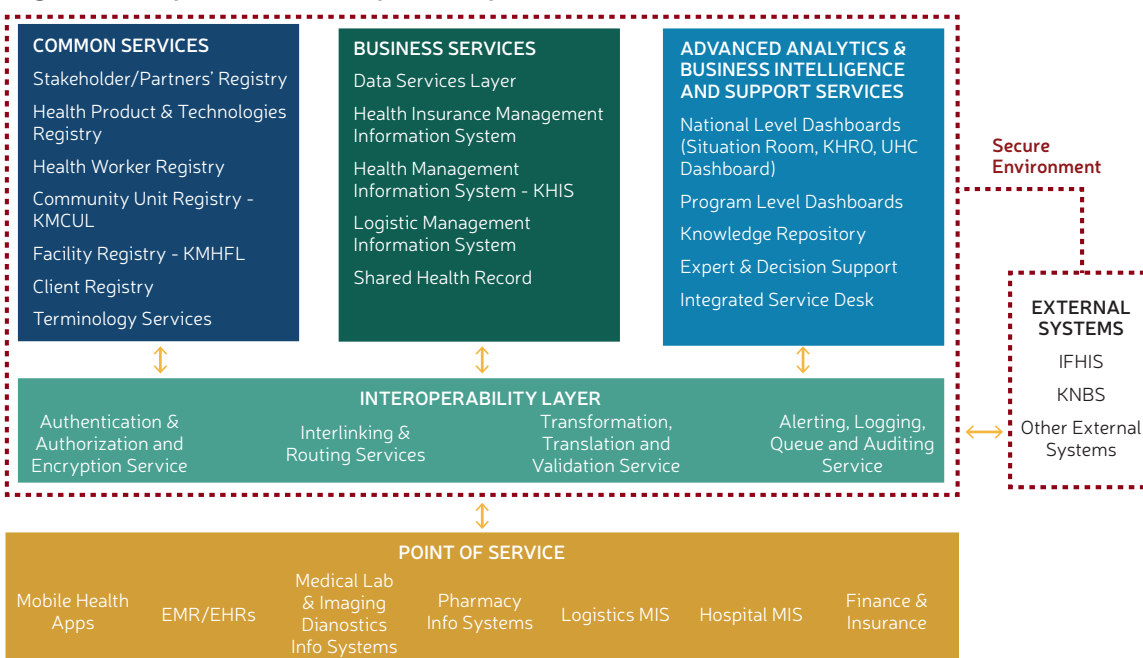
COMMON SERVICES

Stakeholder/Partners' Registry

Health Product & Technologies Registry

Health Worker Registry

Community Unit Registry - KMCUL

Facility Registry - KMHFL

Client Registry

Terminology Services

BUSINESS SERVICES

Data Services Layer

Health Insurance Management Information System

Health Management Information System - KHIS

Logistic Management Information System

Shared Health Record

ADVANCED ANALYTICS & BUSINESS INTELLIGENCE AND SUPPORT SERVICES

National Level Dashboards (Situation Room, KHRO, UHC Dashboard)

Program Level Dashboards

Knowledge Repository

Expert & Decision Support

Integrated Service Desk

Secure Environment

EXTERNAL SYSTEMS

IFHIS

KNBS

Other External Systems

INTEROPERABILITY LAYER

Authentication & Authorization and Encryption Service

Interlinking & Routing Services

Transformation, Translation and Validation Service

Alerting, Logging, Queue and Auditing Service

POINT OF SERVICE

Mobile Health Apps

EMR/EHRs

Medical Lab & Imaging Dianostics Info Systems

Pharmacy Info Systems

Logistics MIS

Hospital MIS

Finance & Insurance